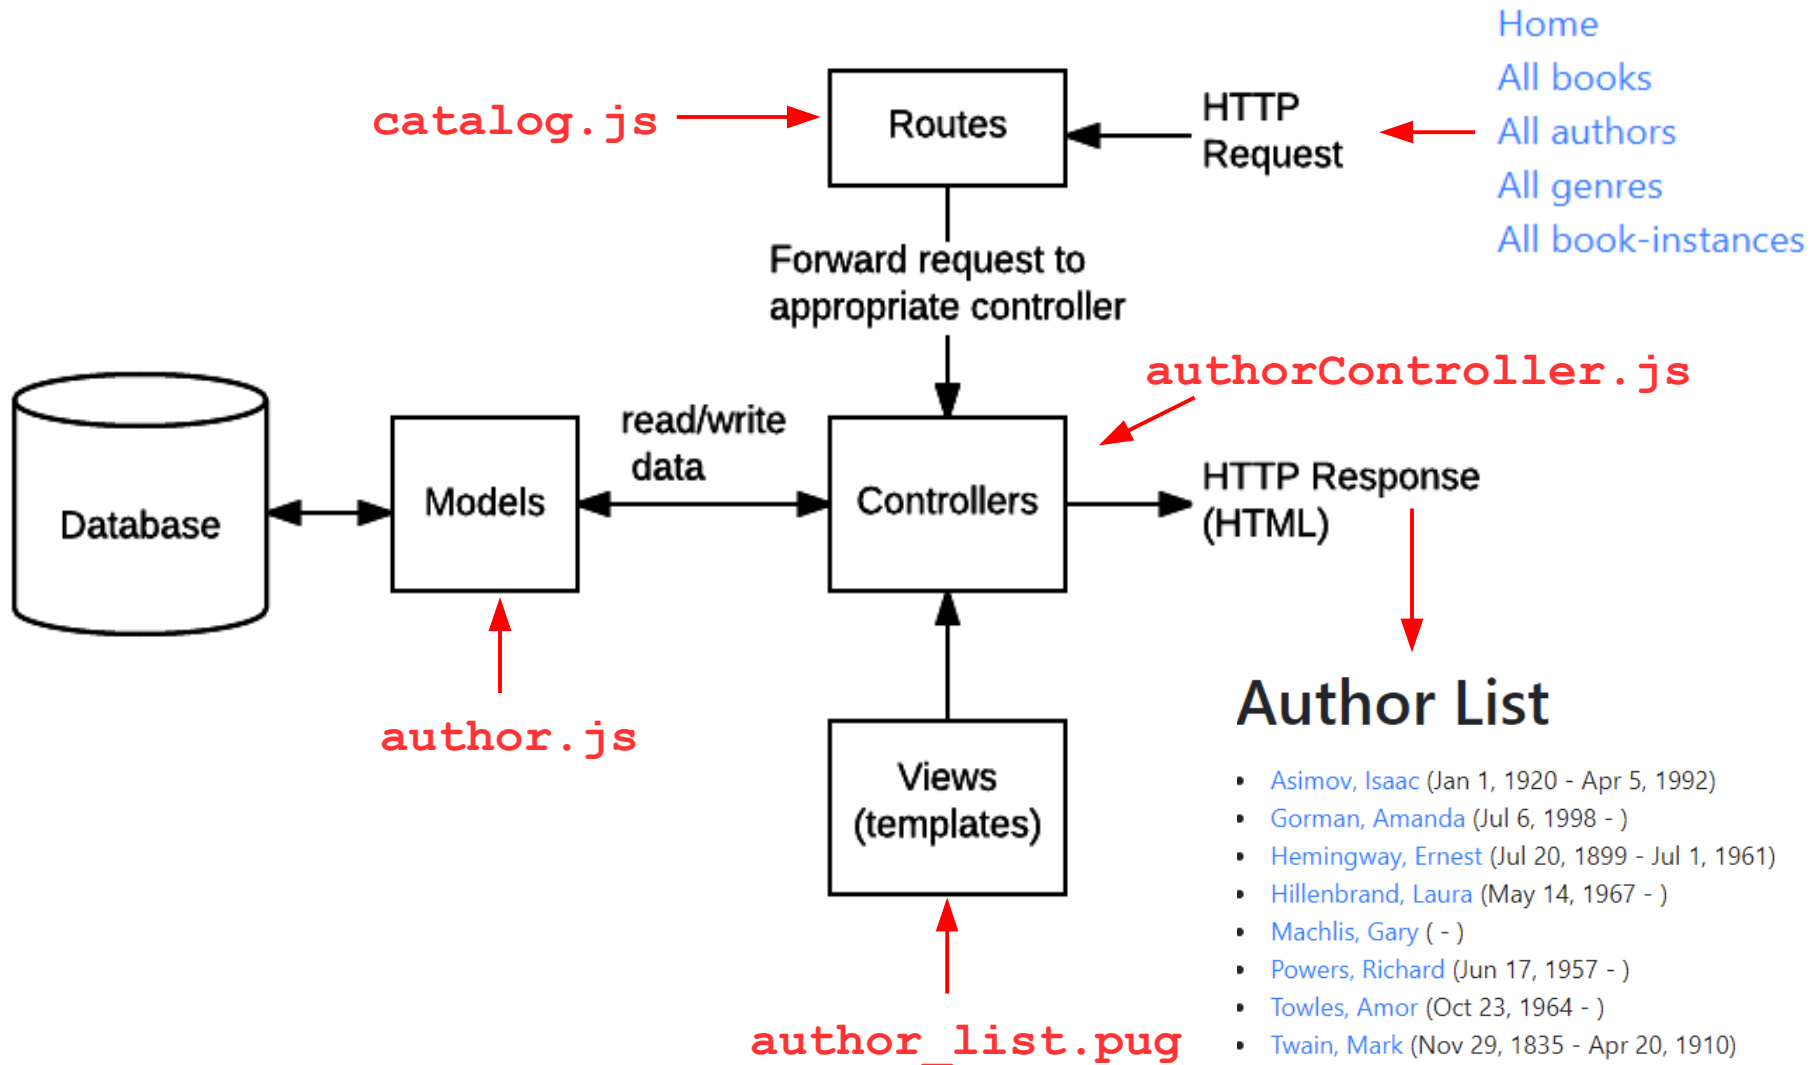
Home
All books
All authors
All genres
All book-instances

catalog.js

Routes

HTTP Request

Forward request to appropriate controller

authorController.js

Database

Models

read/write data

Controllers

HTTP Response (HTML)

author.js

Views (templates)

author_list.pug

Author List

- Asimov, Isaac (Jan 1, 1920 - Apr 5, 1992)
- Gorman, Amanda (Jul 6, 1998 - )
- Hemingway, Ernest (Jul 20, 1899 - Jul 1, 1961)
- Hillenbrand, Laura (May 14, 1967 - )
- Machlis, Gary ( - )
- Powers, Richard (Jun 17, 1957 - )
- Towles, Amor (Oct 23, 1964 - )
- Twain, Mark (Nov 29, 1835 - Apr 20, 1910)